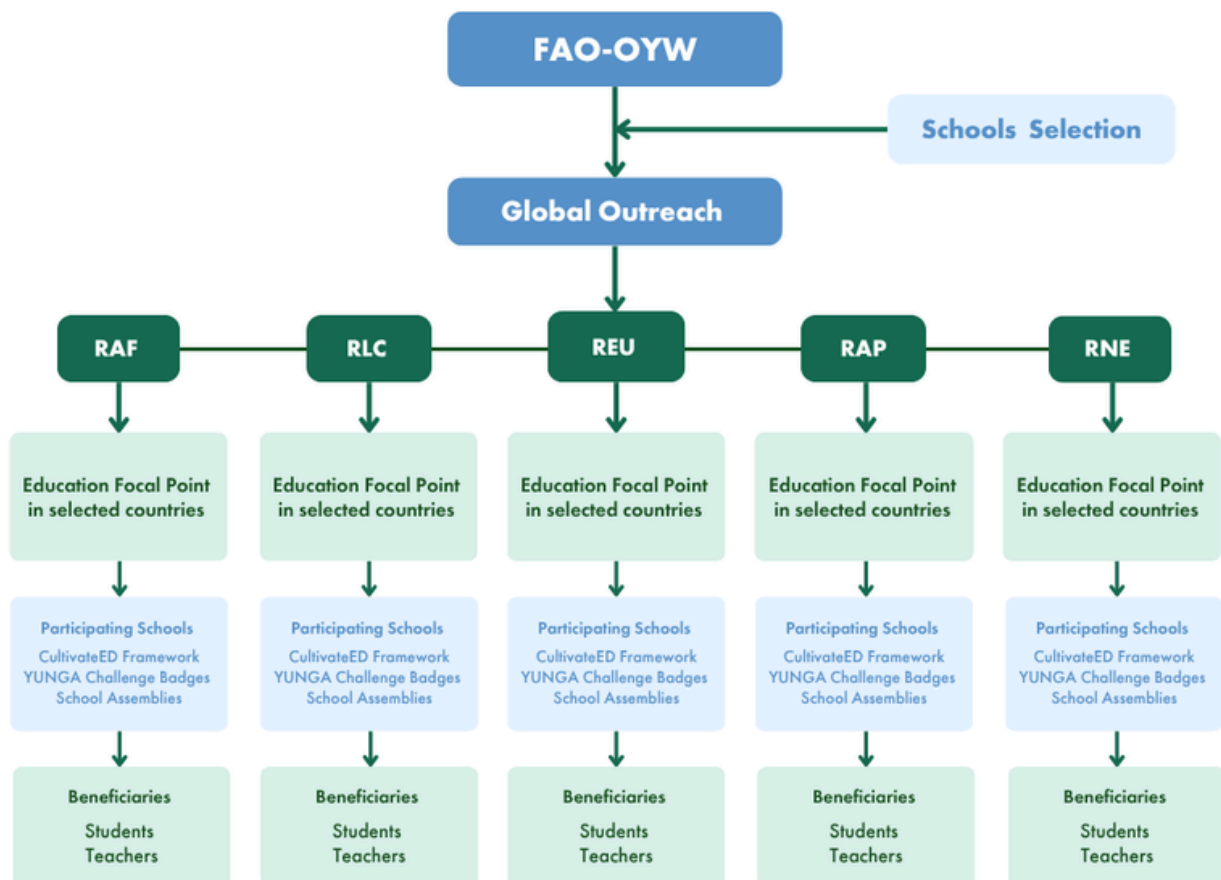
FAO-OYW

Schools Selection

Global Outreach

RAF

RLC

REU

RAP

RNE

Education Focal Point in selected countries

Participating Schools
CultivateED Framework
YUNGA Challenge Badges
School Assemblies

Beneficiaries
Students
Teachers

Education Focal Point in selected countries

Participating Schools
CultivateED Framework
YUNGA Challenge Badges
School Assemblies

Beneficiaries
Students
Teachers

Education Focal Point in selected countries

Participating Schools
CultivateED Framework
YUNGA Challenge Badges
School Assemblies

Beneficiaries
Students
Teachers

Education Focal Point in selected countries

Participating Schools
CultivateED Framework
YUNGA Challenge Badges
School Assemblies

Beneficiaries
Students
Teachers

Education Focal Point in selected countries

Participating Schools
CultivateED Framework
YUNGA Challenge Badges
School Assemblies

Beneficiaries
Students
Teachers